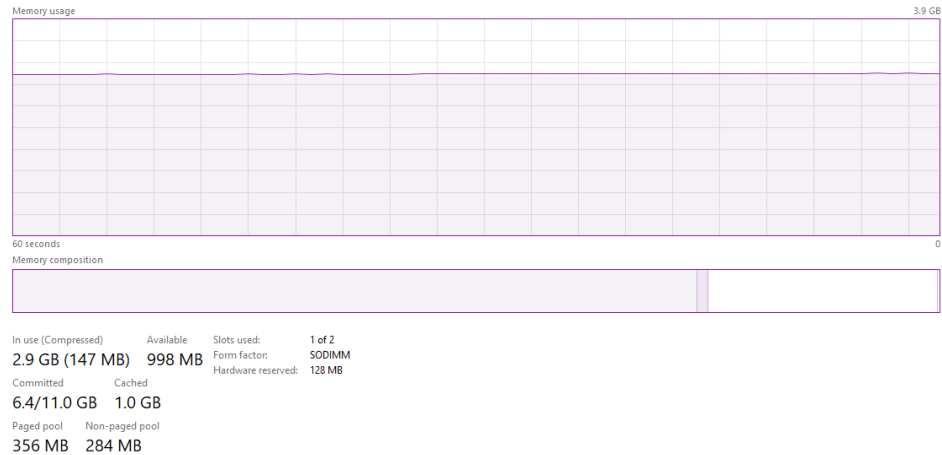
Memory usage
3.9 GB

60 seconds
0

Memory composition

In use (Compressed)
2.9 GB (147 MB)

Available
998 MB

Slots used:
1 of 2

Form factor:
SODIMM

Hardware reserved:
128 MB

Committed
6.4/11.0 GB

Cached
1.0 GB

Paged pool
356 MB

Non-paged pool
284 MB